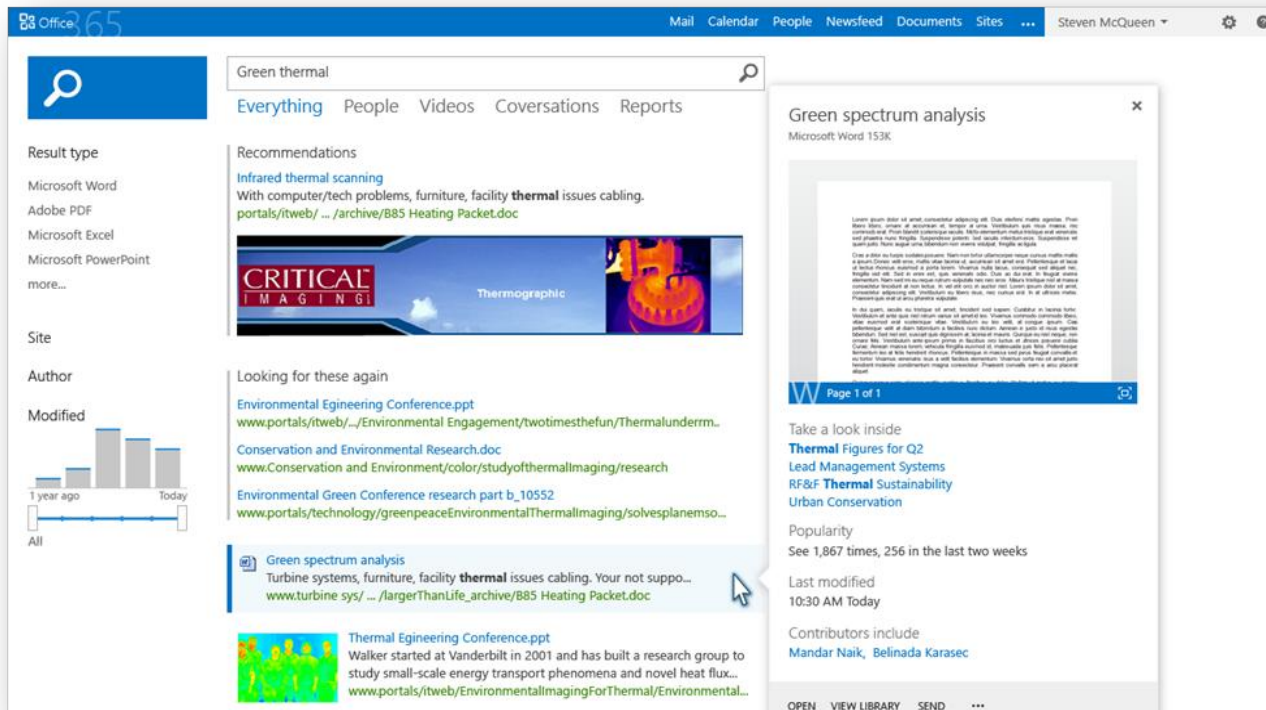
Office 365

Mail Calendar People Newsfeed Documents Sites ... Steven McQueen

Green thermal

Everything People Videos Coversations Reports

Result type

Microsoft Word

Adobe PDF

Microsoft Excel

Microsoft PowerPoint

more...

Site

Author

Modified

1 year ago Today

All

Recommendations

Infrared thermal scanning

With computer/tech problems, furniture, facility **thermal** issues cabling.

portals/itweb/ ... /archive/B85 Heating Packet.doc

CRITICAL IMAGING Thermographic

Looking for these again

Environmental Egineering Conference.ppt

www.portals/itweb/.../Environmental Engagement/twotimesthefun/Thermalunderrm...

Conservation and Environmental Research.doc

www.Conservation and Environment/color/studyofthermalImaging/research

Environmental Green Conference research part b_10552

www.portals/technology/greenpeaceEnvironmentalThermalImaging/solvesplanemso...

Green spectrum analysis

Turbine systems, furniture, facility **thermal** issues cabling. Your not suppo...

www.turbine sys/ ... /largerThanLife_archive/B85 Heating Packet.doc

Thermal Egineering Conference.ppt

Walker started at Vanderbilt in 2001 and has built a research group to study small-scale energy transport phenomena and novel heat flux...

www.portals/itweb/EnvironmentalImagingForThermal/Environmental...

Green spectrum analysis

Microsoft Word 153K

×

Page 1 of 1

Take a look inside

**Thermal** Figures for Q2

Lead Management Systems

RF&F **Thermal** Sustainability

Urban Conservation

Popularity

See 1,867 times, 256 in the last two weeks

Last modified

10:30 AM Today

Contributors include

Mandar Naik, Belinada Karasec

OPEN VIEW LIBRARY SEND ...